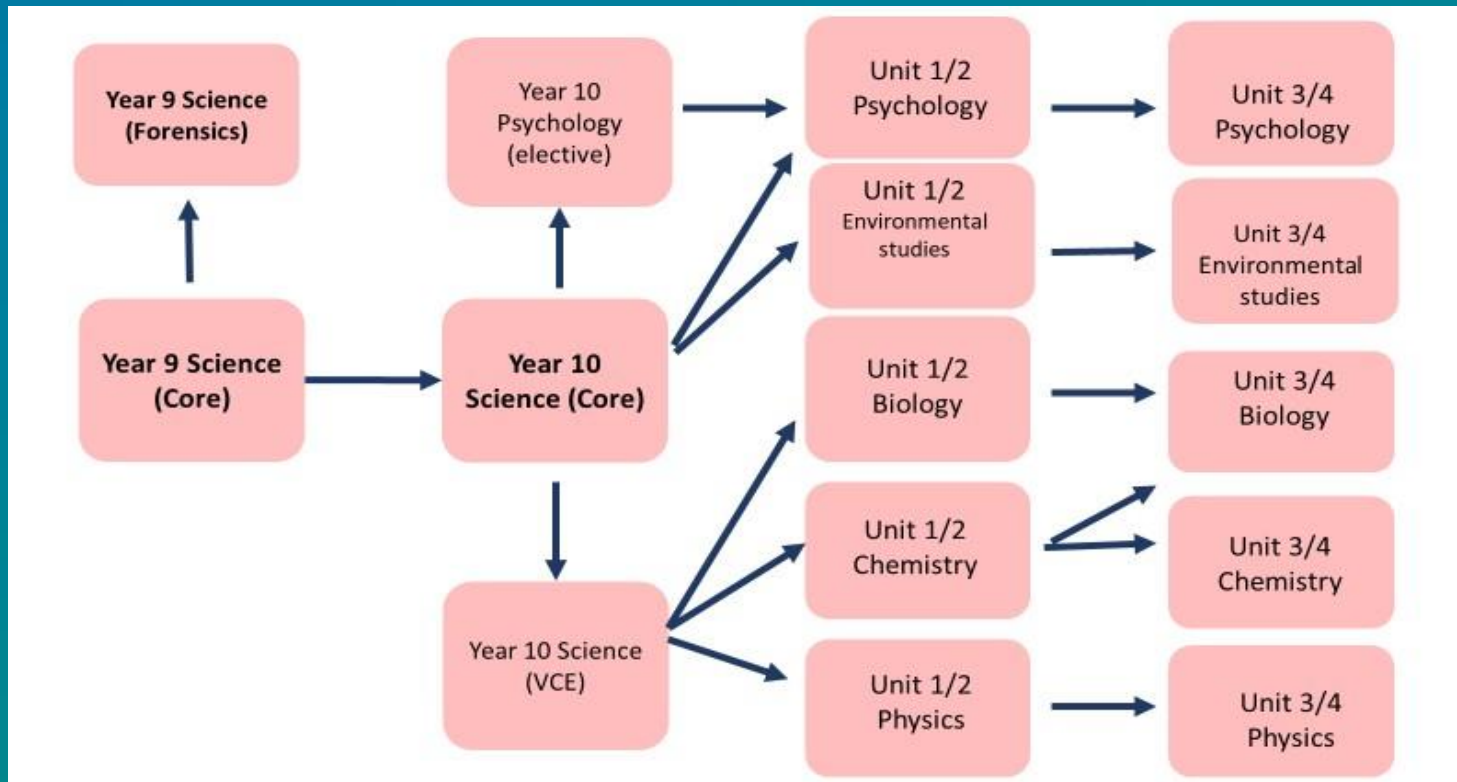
Year 9 Science (Forensics)

Year 9 Science (Core)

Year 10 Psychology (elective)

Year 10 Science (Core)

Year 10 Science (VCE)

Unit 1/2 Psychology

Unit 1/2 Environmental studies

Unit 1/2 Biology

Unit 1/2 Chemistry

Unit 1/2 Physics

Unit 3/4 Psychology

Unit 3/4 Environmental studies

Unit 3/4 Biology

Unit 3/4 Chemistry

Unit 3/4 Physics